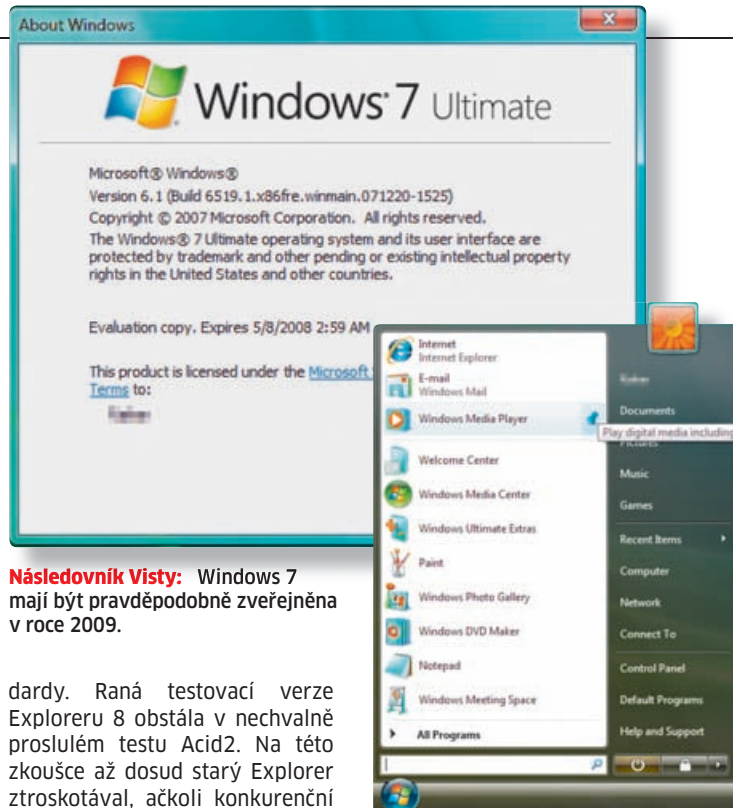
About Windows

Windows 7 Ultimate

Microsoft® Windows®
Version 6.1 (Build 6519.1.x86fre.winmain.071220-1525)
Copyright © 2007 Microsoft Corporation. All rights reserved.
The Windows® 7 Ultimate operating system and its user interface are protected by trademark and other pending or existing intellectual property rights in the United States and other countries.

Evaluation copy. Expires 5/8/2008 2:59 AM

This product is licensed under the Microsoft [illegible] Terms to:
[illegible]

Internet
Internet Explorer
E-mail
Windows Mail
Windows Media Player
Play digital media including
Welcome Center
Windows Media Center
Windows Ultimate Extras
Paint
Windows Photo Gallery
Windows DVD Maker
Notepad
Windows Meeting Space
All Programs

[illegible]
Documents
Pictures
Music
Games
Recent Items
Computer
Network
Connect To
Control Panel
Default Programs
Help and Support

Následovník Visty: Windows 7 mají být pravděpodobně zveřejněna v roce 2009.

dardy. Raná testovací verze Exploreru 8 obstála v nechvalně proslulém testu Acid2. Na této zkoušce až dosud starý Explorer ztroskotával, ačkoli konkurenční